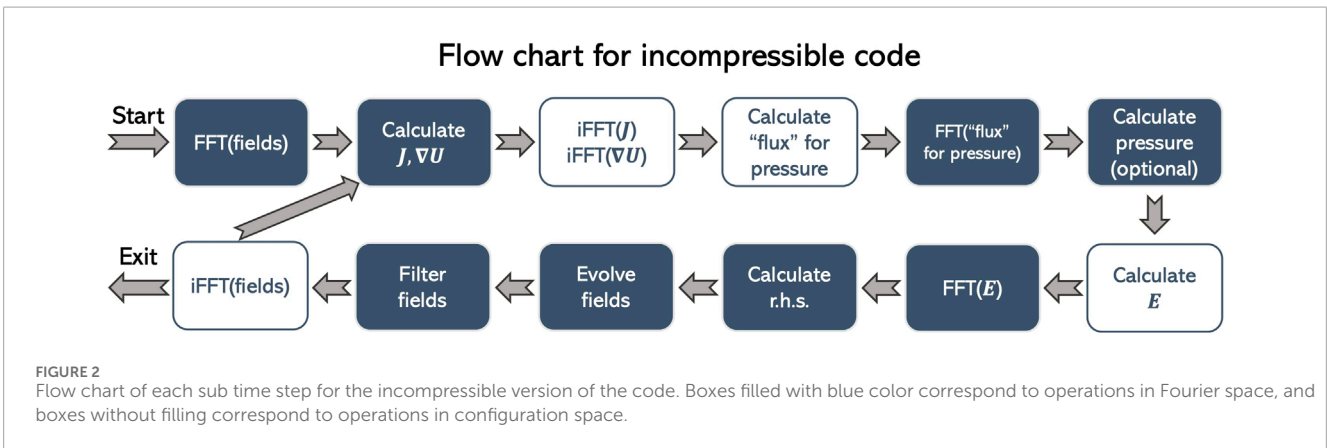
Flow chart for incompressible code

Start

FFT(fields)

Calculate $\boldsymbol{J}, \nabla \boldsymbol{U}$

iFFT($\boldsymbol{J}$)
iFFT($\nabla \boldsymbol{U}$)

Calculate "flux" for pressure

FFT("flux" for pressure)

Calculate pressure (optional)

Calculate $\boldsymbol{E}$

FFT($\boldsymbol{E}$)

Calculate r.h.s.

Evolve fields

Filter fields

iFFT(fields)

Exit

FIGURE 2
Flow chart of each sub time step for the incompressible version of the code. Boxes filled with blue color correspond to operations in Fourier space, and boxes without filling correspond to operations in configuration space.